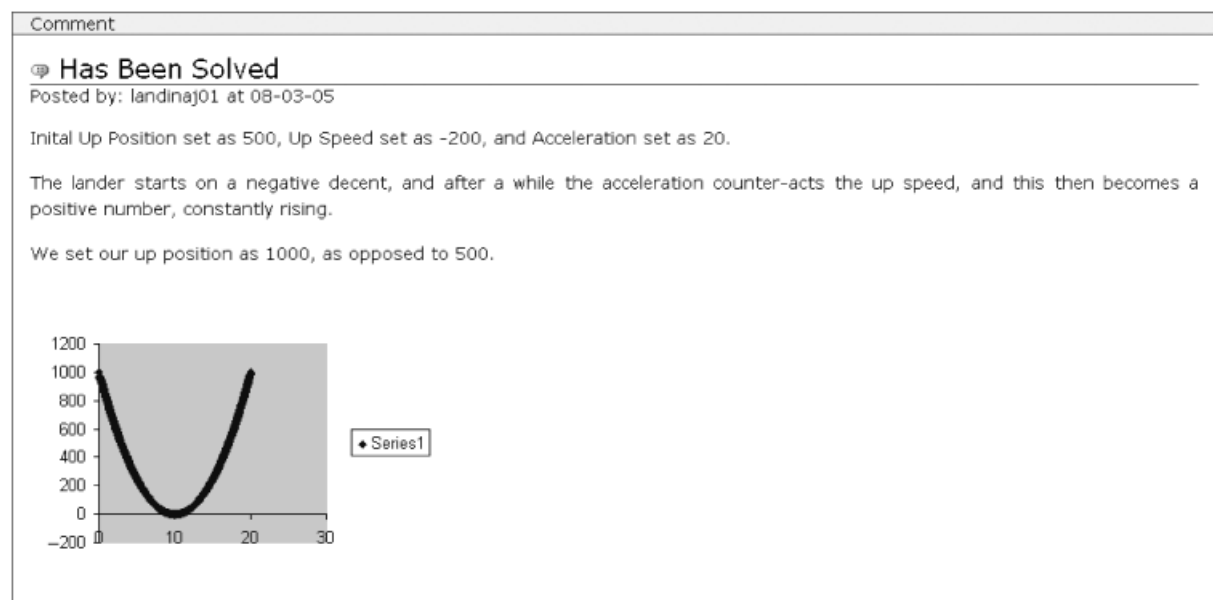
Comment

Has Been Solved
Posted by: landinaj01 at 08-03-05

Inital Up Position set as 500, Up Speed set as -200, and Acceleration set as 20.

The lander starts on a negative decent, and after a while the acceleration counter-acts the up speed, and this then becomes a positive number, constantly rising.

We set our up position as 1000, as opposed to 500.

1200
1000
800
600
400
200
0
-200
0
10
20
30

Series1